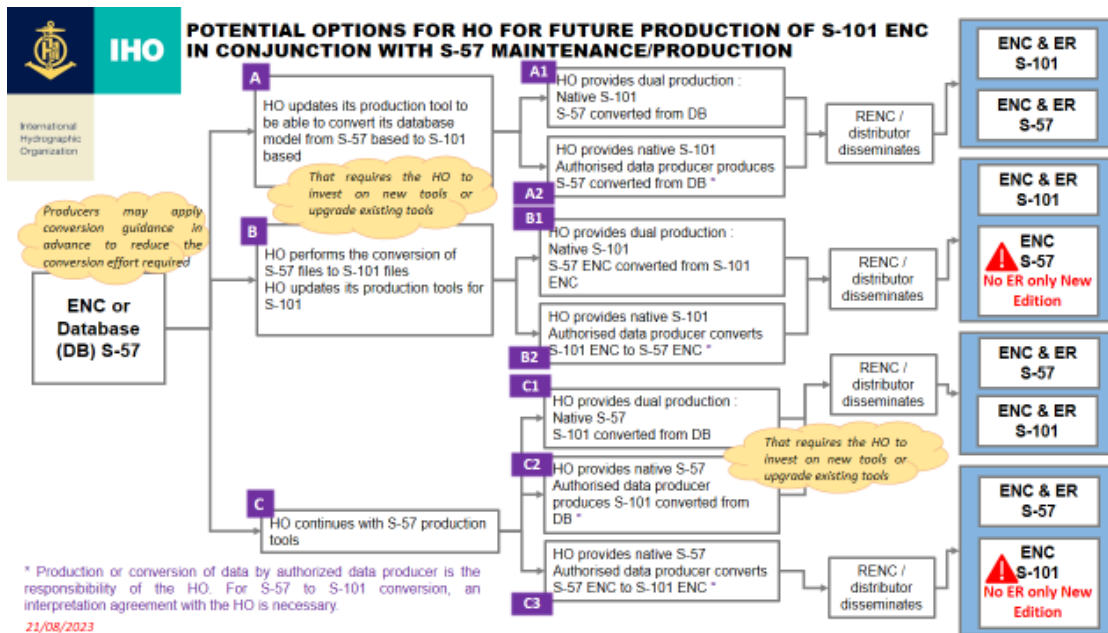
IHO

International Hydrographic Organization

POTENTIAL OPTIONS FOR HO FOR FUTURE PRODUCTION OF S-101 ENC IN CONJUNCTION WITH S-57 MAINTENANCE/PRODUCTION

Producers may apply conversion guidance in advance to reduce the conversion effort required

ENC or Database (DB) S-57

A

HO updates its production tool to be able to convert its database model from S-57 based to S-101 based

That requires the HO to invest on new tools or upgrade existing tools

A1

HO provides dual production : Native S-101 S-57 converted from DB

HO provides native S-101 Authorised data producer produces S-57 converted from DB *

A2

RENC / distributor disseminates

ENC & ER S-101

ENC & ER S-57

B

HO performs the conversion of S-57 files to S-101 files HO updates its production tools for S-101

B1

HO provides dual production : Native S-101 S-57 ENC converted from S-101 ENC

HO provides native S-101 Authorised data producer converts S-101 ENC to S-57 ENC *

B2

RENC / distributor disseminates

ENC & ER S-101

ENC S-57 No ER only New Edition

C1

HO provides dual production : Native S-57 S-101 converted from DB

RENC / distributor disseminates

ENC & ER S-57

ENC & ER S-101

That requires the HO to invest on new tools or upgrade existing tools

C2

HO provides native S-57 Authorised data producer produces S-101 converted from DB *

C

HO continues with S-57 production tools

HO provides native S-57 Authorised data producer converts S-57 ENC to S-101 ENC *

C3

RENC / distributor disseminates

ENC & ER S-57

ENC S-101 No ER only New Edition

* Production or conversion of data by authorized data producer is the responsibility of the HO. For S-57 to S-101 conversion, an interpretation agreement with the HO is necessary.

21/08/2023